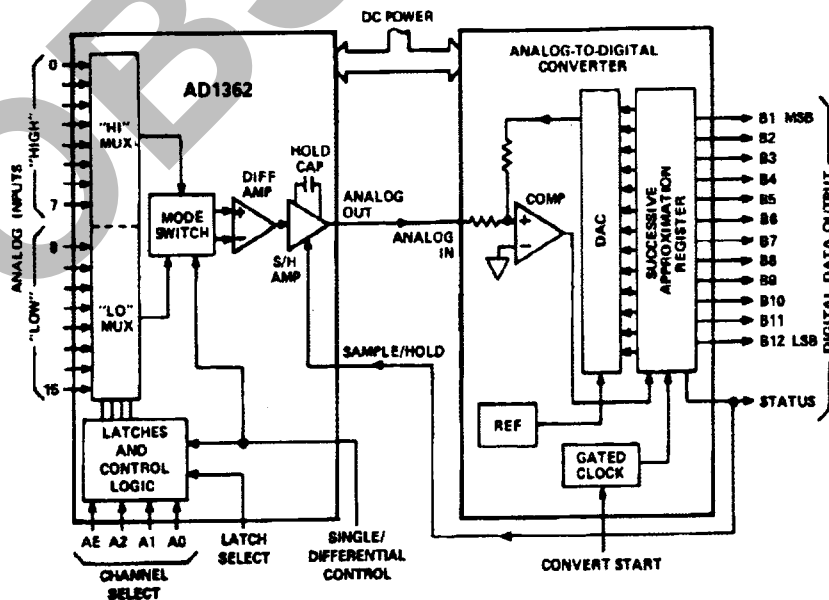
DC POWER

AD1362

ANALOG-TO-DIGITAL CONVERTER

0

"HIGH"

7

ANALOG INPUTS

8

"LOW"

15

"HI" MUX

"LO" MUX

MODE SWITCH

DIFF AMP

HOLD CAP

S/H AMP

ANALOG OUT

ANALOG IN

COMP

DAC

SUCCESSIVE APPROXIMATION REGISTER

B1 MSB
B2
B3
B4
B5
B6
B7
B8
B9
B10
B11
B12 LSB

DIGITAL DATA OUTPUT

SAMPLE/HOLD

STATUS

REF

GATED CLOCK

LATCHES AND CONTROL LOGIC

AE A2 A1 A0

CHANNEL SELECT

LATCH SELECT

SINGLE/ DIFFERENTIAL CONTROL

CONVERT START